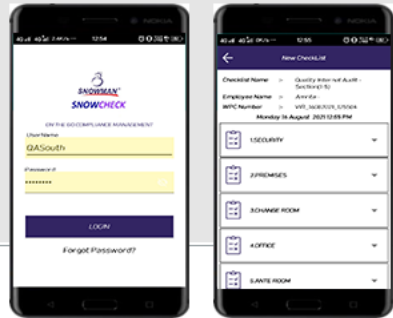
NOKIA

12:54

SNOWMAN
SNOWCHECK

ON THE GO COMPLIANCE MANAGEMENT

User Name
QASouth

Password
••••••••

LOGIN

Forgot Password?

NOKIA

New CheckList

Checklist Name : Quality Internal Audit - Section(1-5)
Employee Name : Amrita
WPC Number : WPC_16082021_125004
Monday 16 August 2021 12:59 PM

1.SECURITY

2.PREMISES

3.CHANGE ROOM

4.OFFICE

5.ANTE ROOM